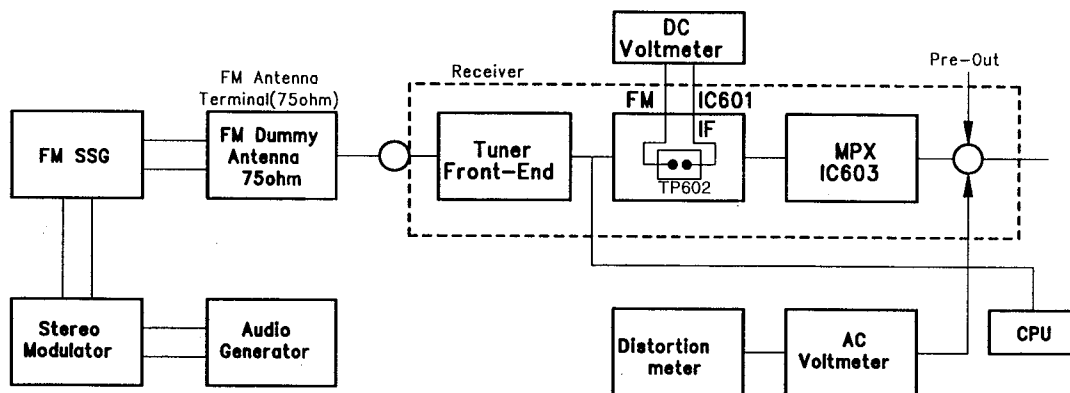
DC Voltmeter

FM Antenna Terminal(75ohm)

Receiver

Pre-Out

FM SSG

FM Dummy Antenna 75ohm

Tuner Front-End

FM

IC601

IF

TP602

MPX IC603

Stereo Modulator

Audio Generator

Distortion meter

AC Voltmeter

CPU